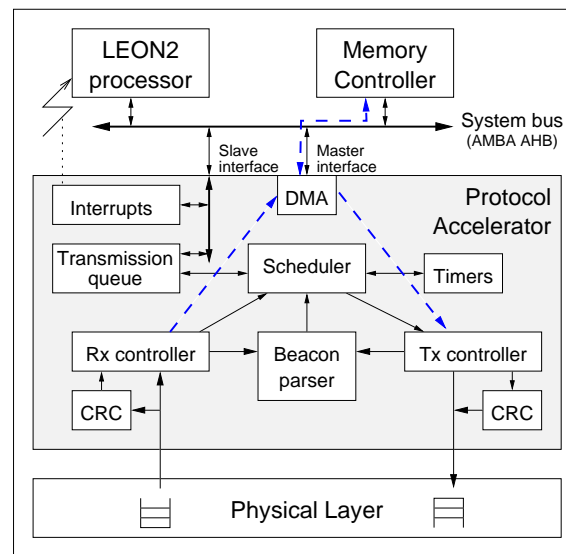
LEON2 processor

Memory Controller

System bus
(AMBA AHB)

Slave interface

Master interface

DMA

Protocol Accelerator

Interrupts

Transmission queue

Scheduler

Timers

Rx controller

Beacon parser

Tx controller

CRC

CRC

Physical Layer